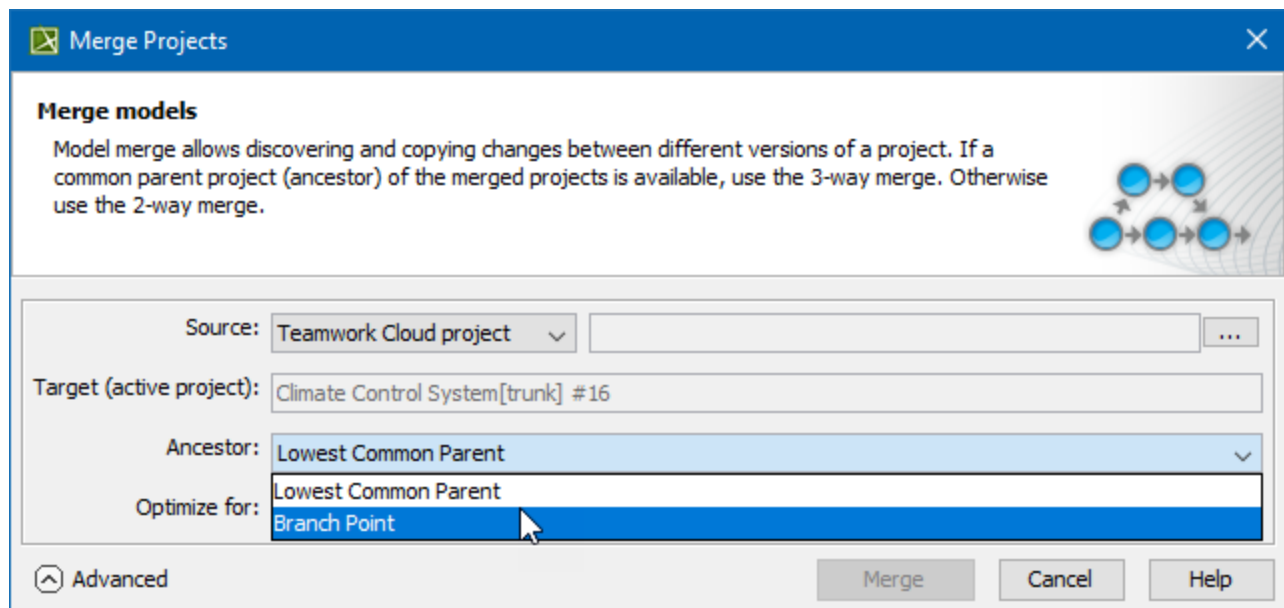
Merge Projects

Merge models

Model merge allows discovering and copying changes between different versions of a project. If a common parent project (ancestor) of the merged projects is available, use the 3-way merge. Otherwise use the 2-way merge.

Source: Teamwork Cloud project ...

Target (active project): Climate Control System[trunk] #16

Ancestor: Lowest Common Parent

Lowest Common Parent
Branch Point

Optimize for:

Advanced

Merge Cancel Help